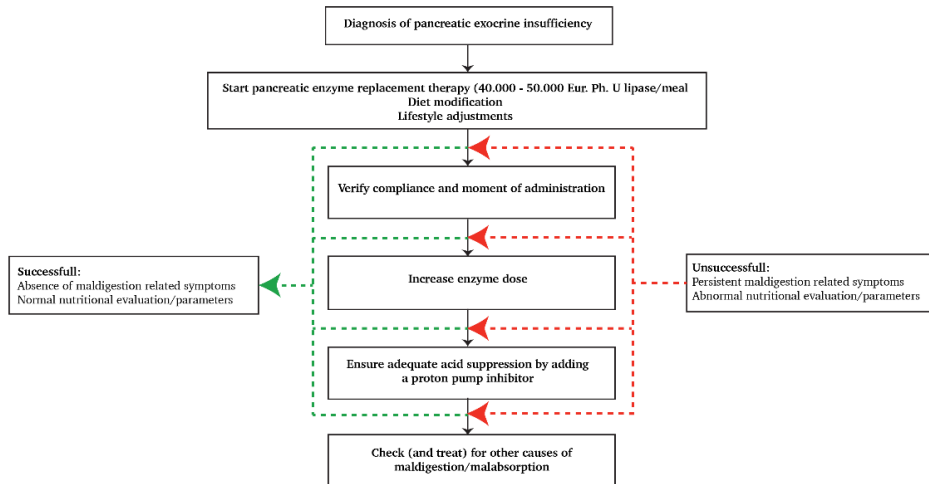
Diagnosis of pancreatic exocrine insufficiency

Start pancreatic enzyme replacement therapy (40.000 - 50.000 Eur. Ph. U lipase/meal
Diet modification
Lifestyle adjustments

Verify compliance and moment of administration

Successfull:
Absence of maldigestion related symptoms
Normal nutritional evaluation/parameters

Increase enzyme dose

Unsuccessfull:
Persistent maldigestion related symptoms
Abnormal nutritional evaluation/parameters

Ensure adequate acid suppression by adding a proton pump inhibitor

Check (and treat) for other causes of maldigestion/malabsorption